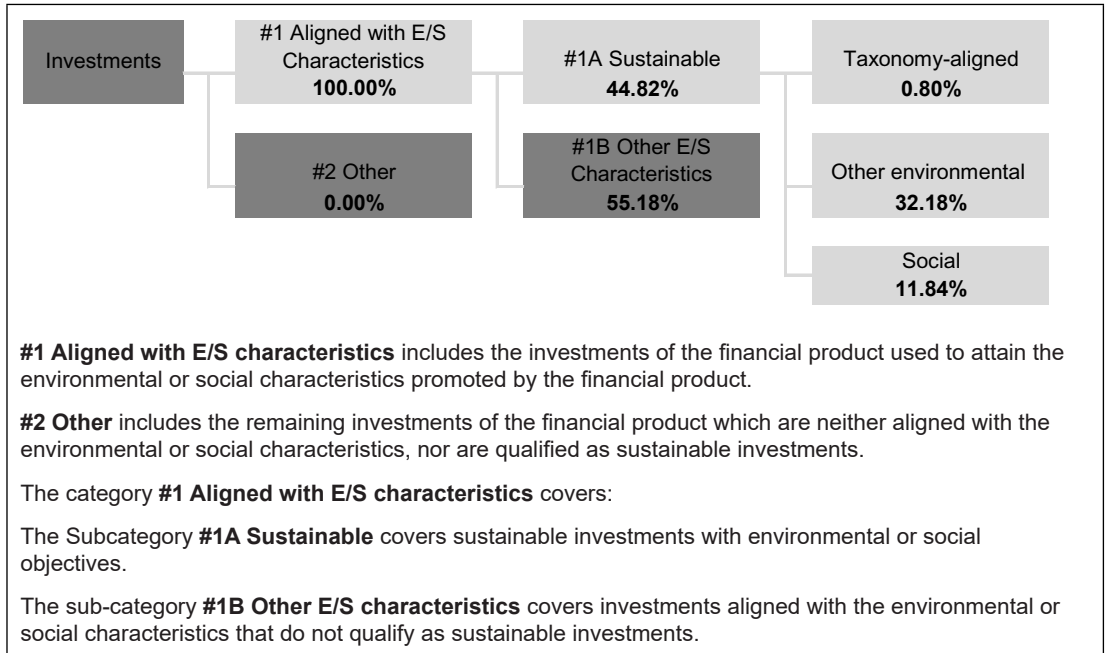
Investments

#1 Aligned with E/S Characteristics
**100.00%**

#2 Other
**0.00%**

#1A Sustainable
**44.82%**

#1B Other E/S Characteristics
**55.18%**

Taxonomy-aligned
**0.80%**

Other environmental
**32.18%**

Social
**11.84%**

**#1 Aligned with E/S characteristics** includes the investments of the financial product used to attain the environmental or social characteristics promoted by the financial product.

**#2 Other** includes the remaining investments of the financial product which are neither aligned with the environmental or social characteristics, nor are qualified as sustainable investments.

The category **#1 Aligned with E/S characteristics** covers:

The Subcategory **#1A Sustainable** covers sustainable investments with environmental or social objectives.

The sub-category **#1B Other E/S characteristics** covers investments aligned with the environmental or social characteristics that do not qualify as sustainable investments.